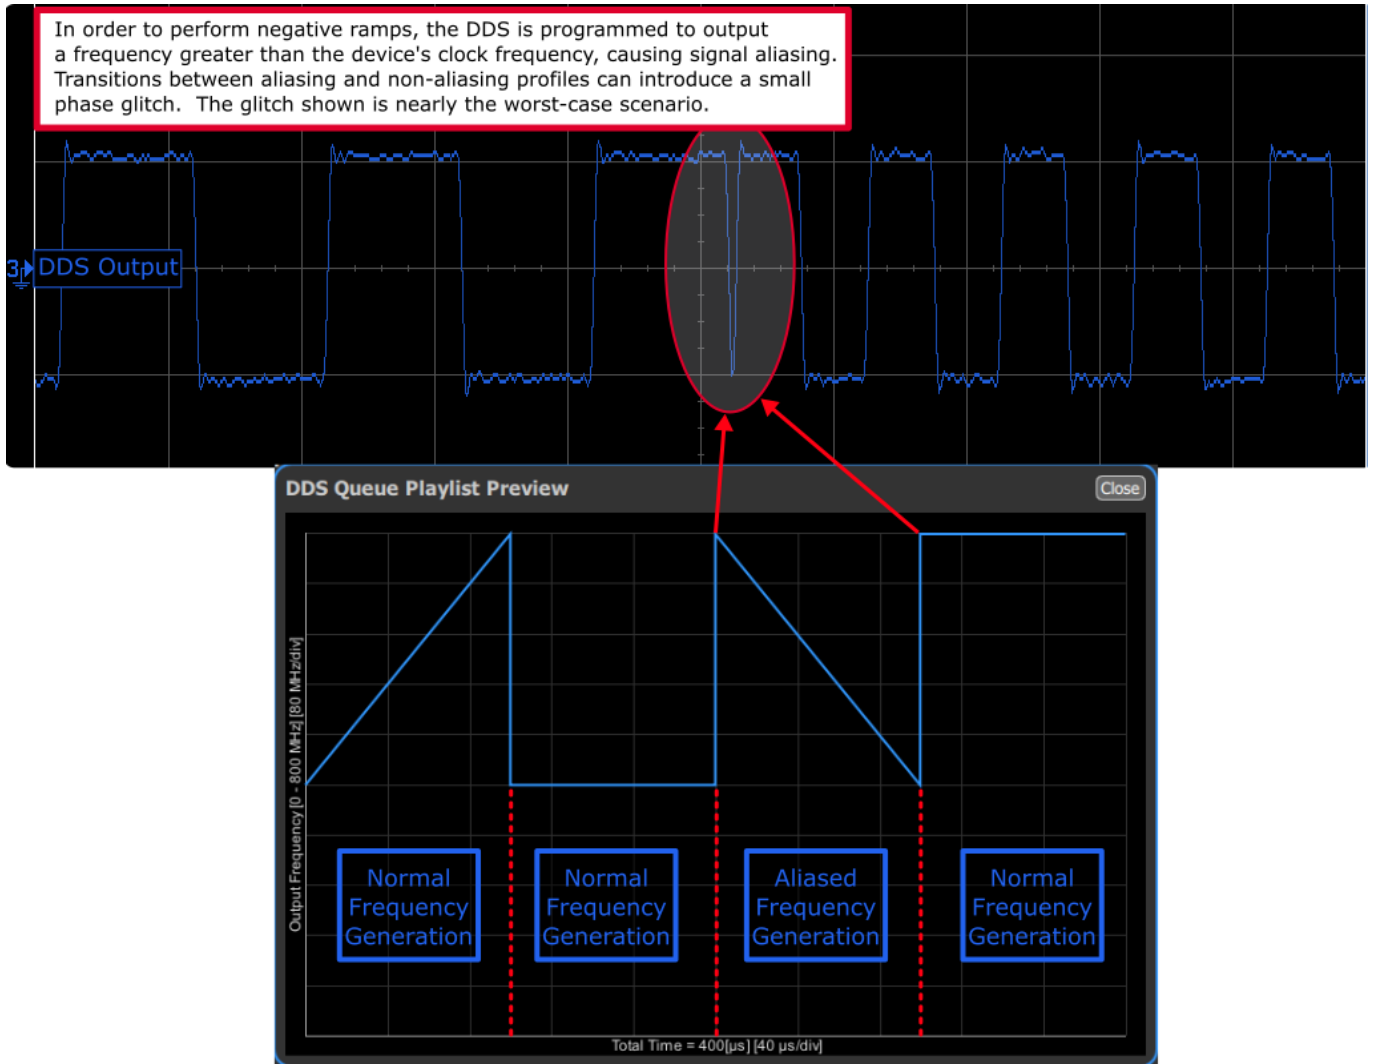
In order to perform negative ramps, the DDS is programmed to output a frequency greater than the device's clock frequency, causing signal aliasing. Transitions between aliasing and non-aliasing profiles can introduce a small phase glitch. The glitch shown is nearly the worst-case scenario.

3 DDS Output

DDS Queue Playlist Preview

Close

Output Frequency [0 - 800 MHz] [80 MHz/div]

Normal Frequency Generation

Normal Frequency Generation

Aliased Frequency Generation

Normal Frequency Generation

Total Time = 400[µs] [40 µs/div]